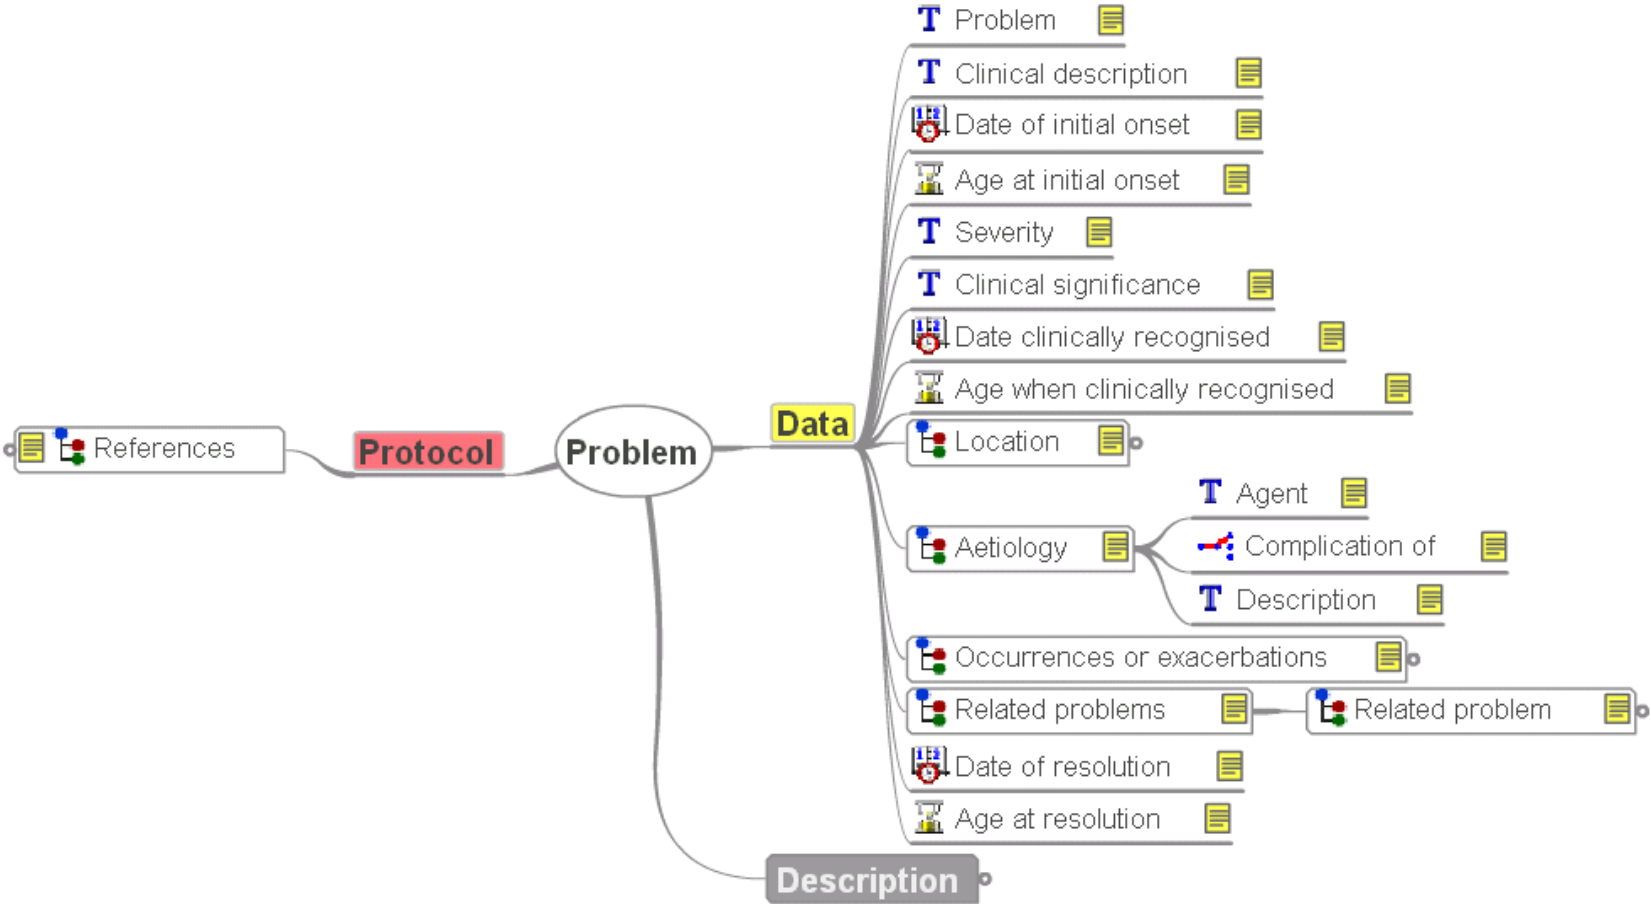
Problem

Clinical description

Date of initial onset

Age at initial onset

Severity

Clinical significance

Date clinically recognised

Age when clinically recognised

References

Protocol

Problem

Data

Location

Agent

Aetiology

Complication of

Description

Occurrences or exacerbations

Related problems

Related problem

Date of resolution

Age at resolution

Description